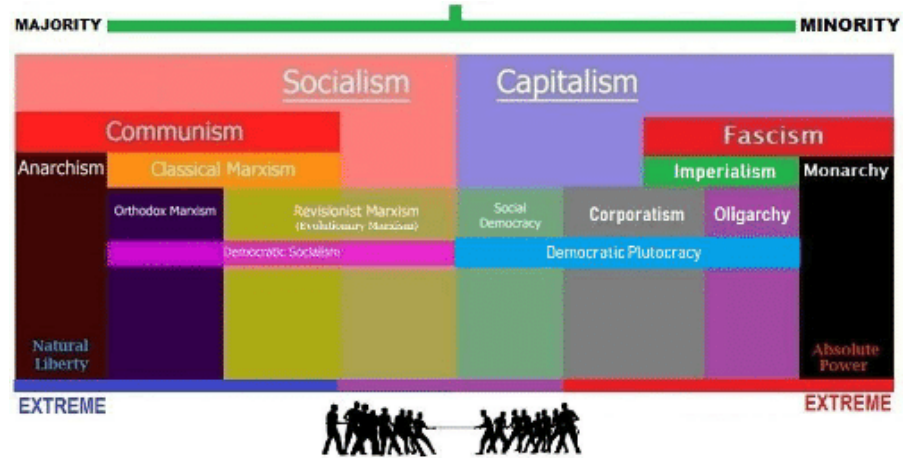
MAJORITY

MINORITY

Socialism

Capitalism

Communism

Fascism

Anarchism

Classical Marxism

Imperialism

Monarchy

Orthodox Marxism

Revisionist Marxism (Evolutionary Marxism)

Social Democracy

Corporatism

Oligarchy

Democratic Socialism

Democratic Plutocracy

Natural Liberty

Absolute Power

EXTREME

EXTREME